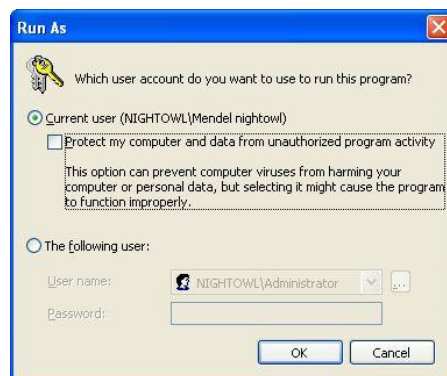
Run As

Which user account do you want to use to run this program?

Current user (NIGHTOWL\Mendel nightowl)

Protect my computer and data from unauthorized program activity

This option can prevent computer viruses from harming your computer or personal data, but selecting it might cause the program to function improperly.

The following user:

User name: NIGHTOWL\Administrator ...

Password:

OK Cancel